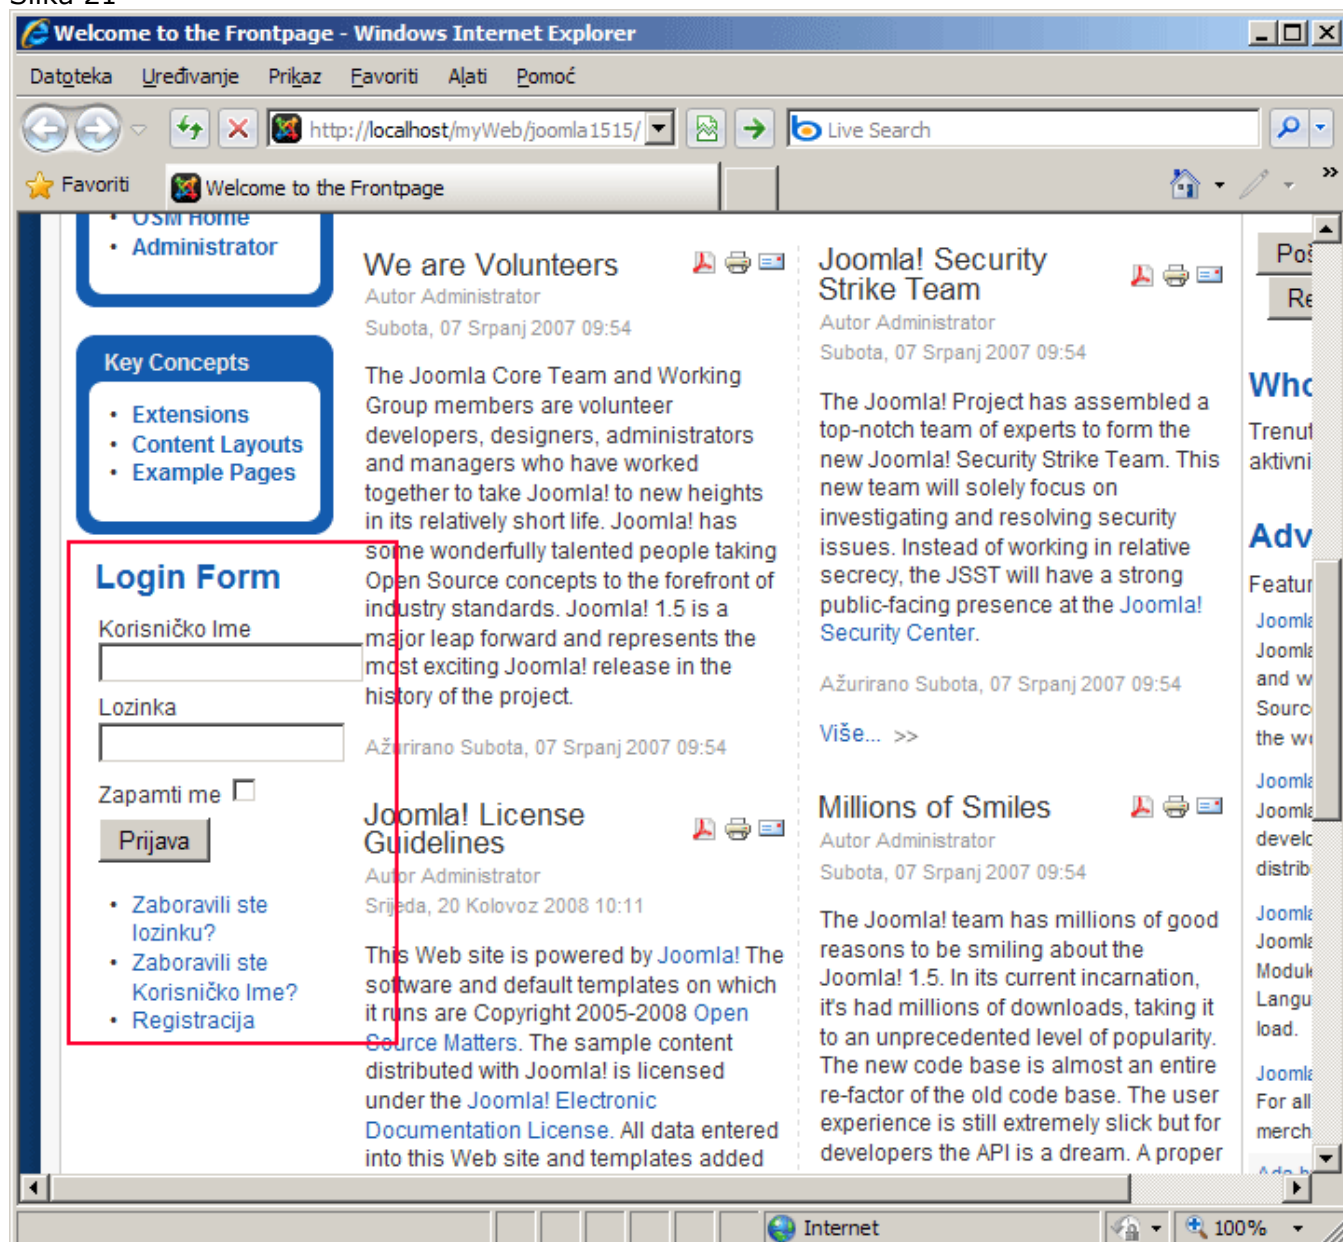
Welcome to the Frontpage - Windows Internet Explorer

Datoteka Uređivanje Prikaz Favoriti Alati Pomoć

http://localhost/myWeb/joomla1515/

Live Search

Favoriti

Welcome to the Frontpage

- Administrator

Key Concepts

- Extensions
- Content Layouts
- Example Pages

Login Form

Korisničko Ime

Lozinka

Zapamti me

Prijava

- Zaboravili ste lozinku?
- Zaboravili ste Korisničko Ime?
- Registracija

We are Volunteers

Autor Administrator

Subota, 07 Srpanj 2007 09:54

The Joomla Core Team and Working Group members are volunteer developers, designers, administrators and managers who have worked together to take Joomla! to new heights in its relatively short life. Joomla! has some wonderfully talented people taking Open Source concepts to the forefront of industry standards. Joomla! 1.5 is a major leap forward and represents the most exciting Joomla! release in the history of the project.

Ažurirano Subota, 07 Srpanj 2007 09:54

Joomla! License Guidelines

Autor Administrator

Srijeda, 20 Kolovoz 2008 10:11

This Web site is powered by Joomla! The software and default templates on which it runs are Copyright 2005-2008 Open Source Matters. The sample content distributed with Joomla! is licensed under the Joomla! Electronic Documentation License. All data entered into this Web site and templates added

Joomla! Security Strike Team

Autor Administrator

Subota, 07 Srpanj 2007 09:54

The Joomla! Project has assembled a top-notch team of experts to form the new Joomla! Security Strike Team. This new team will solely focus on investigating and resolving security issues. Instead of working in relative secrecy, the JSST will have a strong public-facing presence at the Joomla! Security Center.

Ažurirano Subota, 07 Srpanj 2007 09:54

Više... >>

Millions of Smiles

Autor Administrator

Subota, 07 Srpanj 2007 09:54

The Joomla! team has millions of good reasons to be smiling about the Joomla! 1.5. In its current incarnation, it's had millions of downloads, taking it to an unprecedented level of popularity. The new code base is almost an entire re-factor of the old code base. The user experience is still extremely slick but for developers the API is a dream. A proper

Pos
Re
Who
Trenut aktivni
Adv
Featur
Joomla
Joomla and w Source the w
Joomla
Joomla develo distrib
Joomla
Joomla Modul Langu load.
Joomla
For all merch

Internet
100%